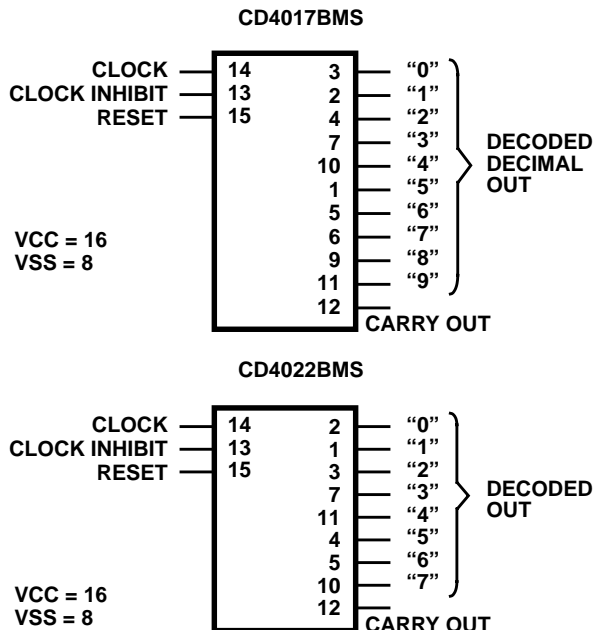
CD4017BMS

CLOCK 14
CLOCK INHIBIT 13
RESET 15

3 "0"
2 "1"
4 "2"
7 "3"
10 "4"
1 "5"
5 "6"
6 "7"
9 "8"
11 "9"
12

DECODED DECIMAL OUT

VCC = 16
VSS = 8

CARRY OUT

CD4022BMS

CLOCK 14
CLOCK INHIBIT 13
RESET 15

2 "0"
1 "1"
3 "2"
7 "3"
11 "4"
4 "5"
5 "6"
10 "7"
12

DECODED OUT

VCC = 16
VSS = 8

CARRY OUT